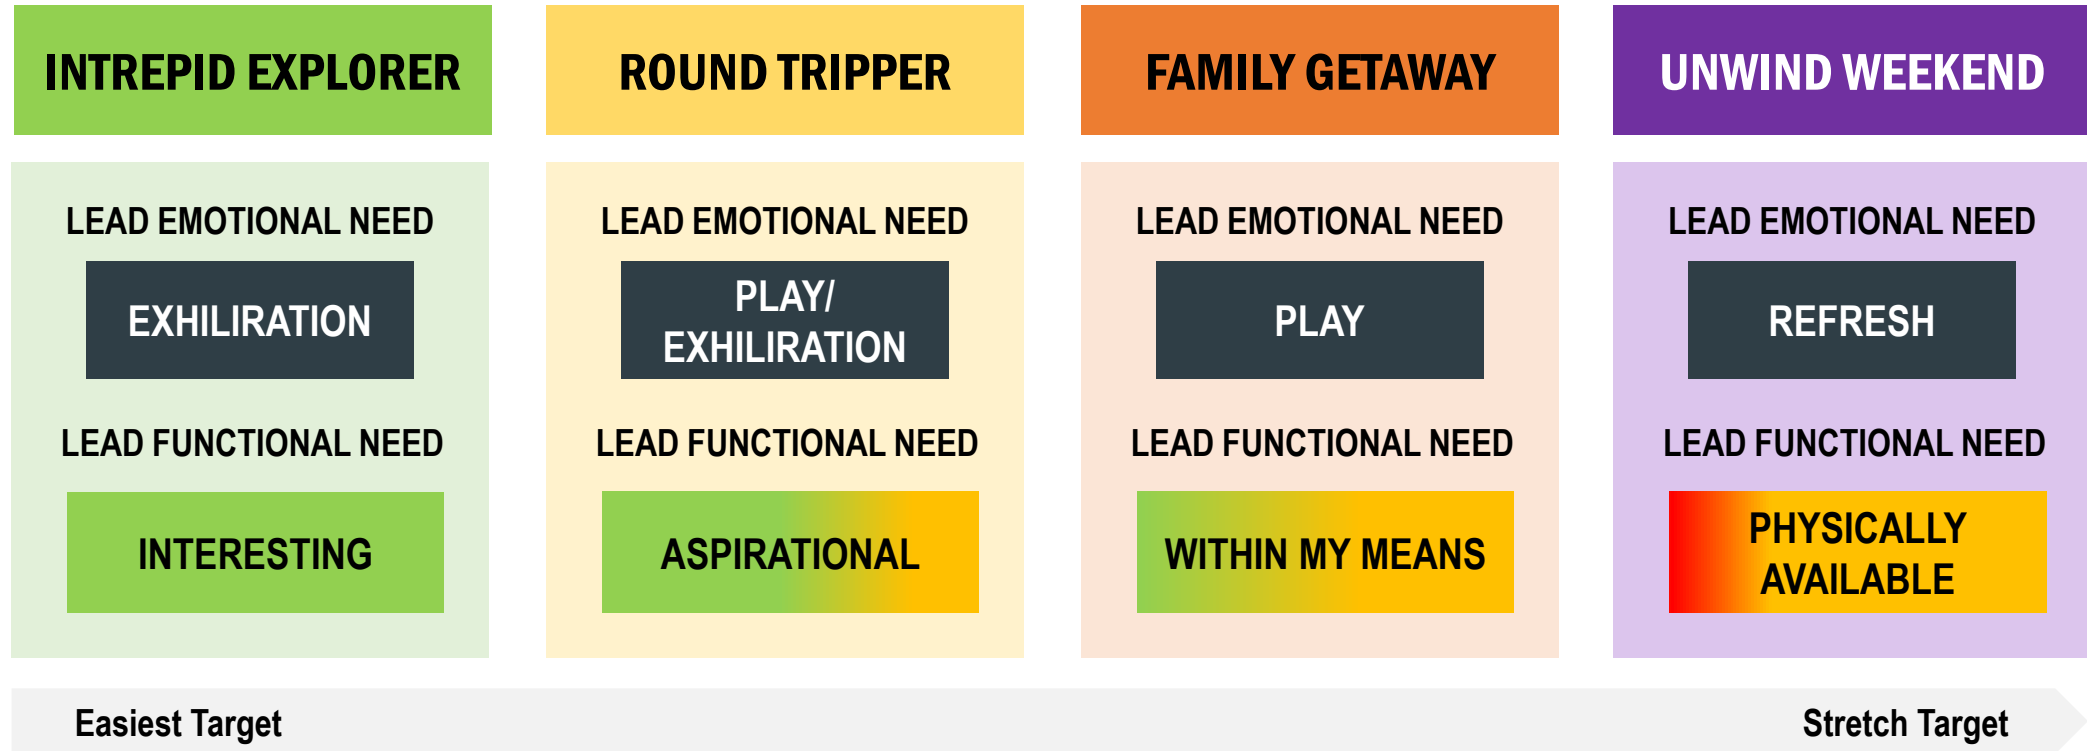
INTREPID EXPLORER

LEAD EMOTIONAL NEED

EXHILIRATION

LEAD FUNCTIONAL NEED

INTERESTING

ROUND TRIPPER

LEAD EMOTIONAL NEED

PLAY/ EXHILIRATION

LEAD FUNCTIONAL NEED

ASPIRATIONAL

FAMILY GETAWAY

LEAD EMOTIONAL NEED

PLAY

LEAD FUNCTIONAL NEED

WITHIN MY MEANS

UNWIND WEEKEND

LEAD EMOTIONAL NEED

REFRESH

LEAD FUNCTIONAL NEED

PHYSICALLY AVAILABLE

Easiest Target

Stretch Target